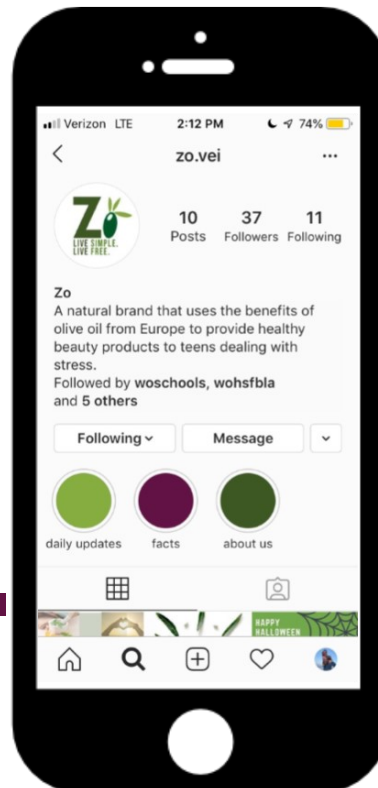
Verizon LTE 2:12 PM 74%

<

zo.vei

...

Zo
LIVE SIMPLE.
LIVE FREE.

10
Posts

37
Followers

11
Following

Zo
A natural brand that uses the benefits of olive oil from Europe to provide healthy beauty products to teens dealing with stress.
Followed by woschools, wohsfbla and 5 others

Following

Message

daily updates

facts

about us

HAPPY
HALLOWEEN